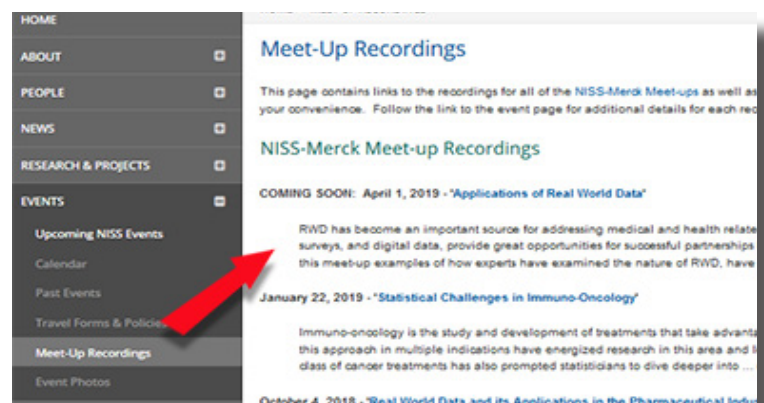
HOME
ABOUT
PEOPLE
NEWS
RESEARCH & PROJECTS
EVENTS
Upcoming NISS Events
Calendar
Past Events
Travel Forms & Policies
Meet-Up Recordings
Event Photos

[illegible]

Meet-Up Recordings

This page contains links to the recordings for all of the NISS-Merck Meet-ups as well as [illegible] your convenience. Follow the link to the event page for additional details for each rec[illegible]

NISS-Merck Meet-up Recordings

COMING SOON: April 1, 2019 - "Applications of Real World Data"

RWD has become an important source for addressing medical and health relate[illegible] surveys, and digital data, provide great opportunities for successful partnerships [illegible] this meet-up examples of how experts have examined the nature of RWD, have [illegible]

January 22, 2019 - "Statistical Challenges in Immuno-Oncology"

Immuno-oncology is the study and development of treatments that take advanta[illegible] this approach in multiple indications have energized research in this area and l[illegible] class of cancer treatments has also prompted statisticians to dive deeper into ...

October 4, 2018 - "Real World Data and its Applications in the Pharmaceutical Indu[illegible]